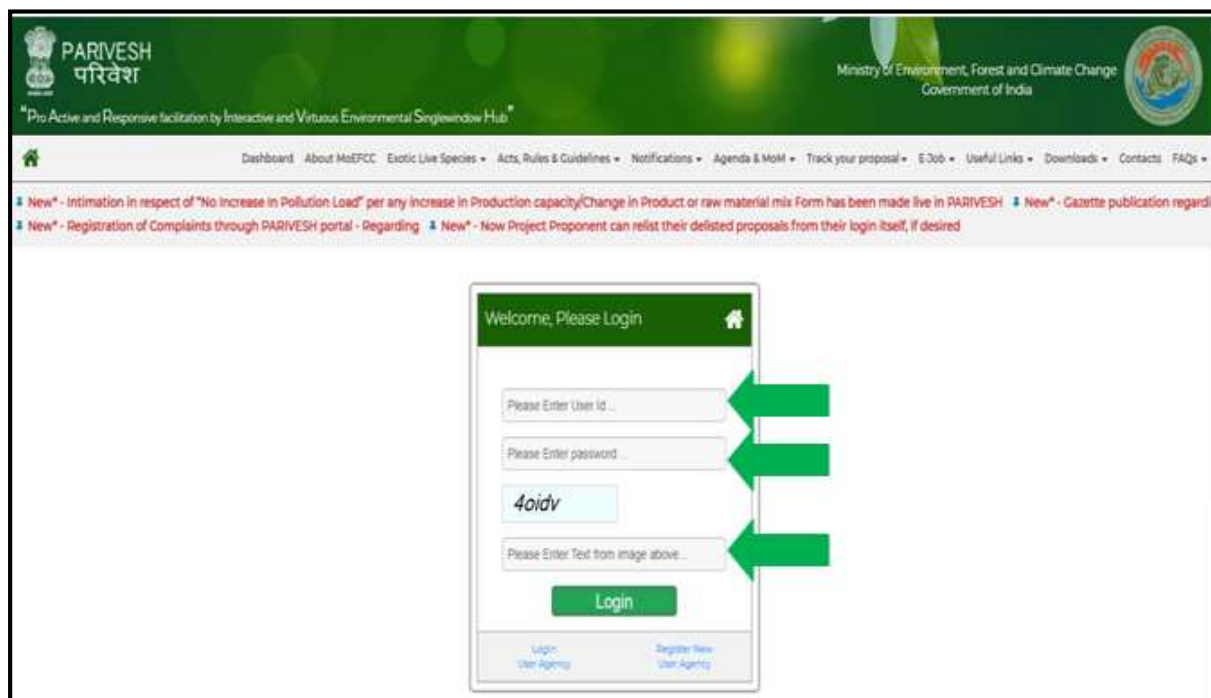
PARIVESH
परिवेश
"Pro Active and Responsive facilitation by Interactive and Virtuous Environmental Singlewindow Hub"

Ministry of Environment, Forest and Climate Change
Government of India

Dashboard About MoEFCC Exotic Live Species ▾ Acts, Rules & Guidelines ▾ Notifications ▾ Agenda & MoM ▾ Track your proposal ▾ E-Job ▾ Useful Links ▾ Downloads ▾ Contacts FAQs ▾

New* - Intimation in respect of "No Increase in Pollution Load" per any increase in Production capacity/Change in Product or raw material mix Form has been made live in PARIVESH New* - Gazette publication regardi
New* - Registration of Complaints through PARIVESH portal - Regarding New* - Now Project Proponent can relist their delisted proposals from their login itself, if desired

Welcome, Please Login

Please Enter User Id ...

Please Enter password ...

4oidv

Please Enter Text from image above...

Login

Login
User Agency

Register New
User Agency